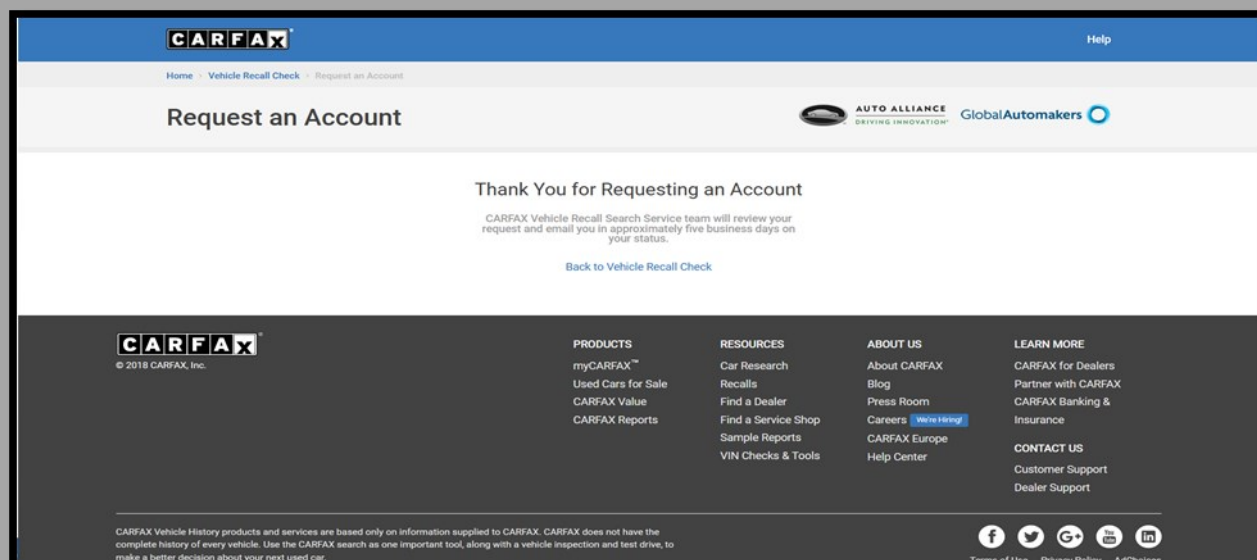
CARFAX

Help

Home > Vehicle Recall Check > Request an Account

Request an Account

AUTO ALLIANCE
DRIVING INNOVATION

GlobalAutomakers

Thank You for Requesting an Account

CARFAX Vehicle Recall Search Service team will review your request and email you in approximately five business days on your status.

Back to Vehicle Recall Check

CARFAX
© 2018 CARFAX, Inc.

PRODUCTS
myCARFAX™
Used Cars for Sale
CARFAX Value
CARFAX Reports

RESOURCES
Car Research
Recalls
Find a Dealer
Find a Service Shop
Sample Reports
VIN Checks & Tools

ABOUT US
About CARFAX
Blog
Press Room
Careers We're Hiring!
CARFAX Europe
Help Center

LEARN MORE
CARFAX for Dealers
Partner with CARFAX
CARFAX Banking & Insurance

CONTACT US
Customer Support
Dealer Support

CARFAX Vehicle History products and services are based only on information supplied to CARFAX. CARFAX does not have the complete history of every vehicle. Use the CARFAX search as one important tool, along with a vehicle inspection and test drive, to make a better decision about your next used car.

Terms of Use Privacy Policy AdChoices